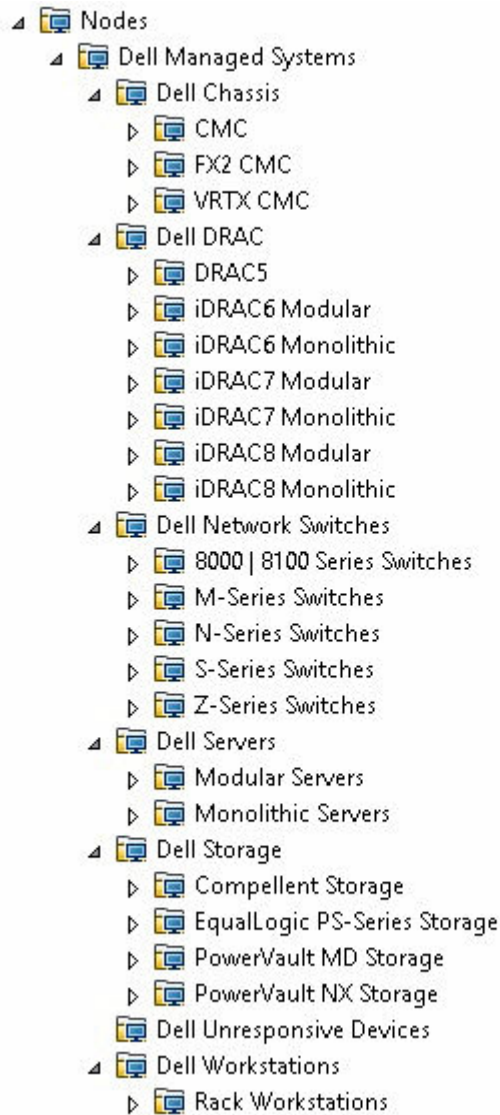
Nodes
Dell Managed Systems
Dell Chassis
CMC
FX2 CMC
VRTX CMC
Dell DRAC
DRAC5
iDRAC6 Modular
iDRAC6 Monolithic
iDRAC7 Modular
iDRAC7 Monolithic
iDRAC8 Modular
iDRAC8 Monolithic
Dell Network Switches
8000 | 8100 Series Switches
M-Series Switches
N-Series Switches
S-Series Switches
Z-Series Switches
Dell Servers
Modular Servers
Monolithic Servers
Dell Storage
Compellent Storage
EqualLogic PS-Series Storage
PowerVault MD Storage
PowerVault NX Storage
Dell Unresponsive Devices
Dell Workstations
Rack Workstations